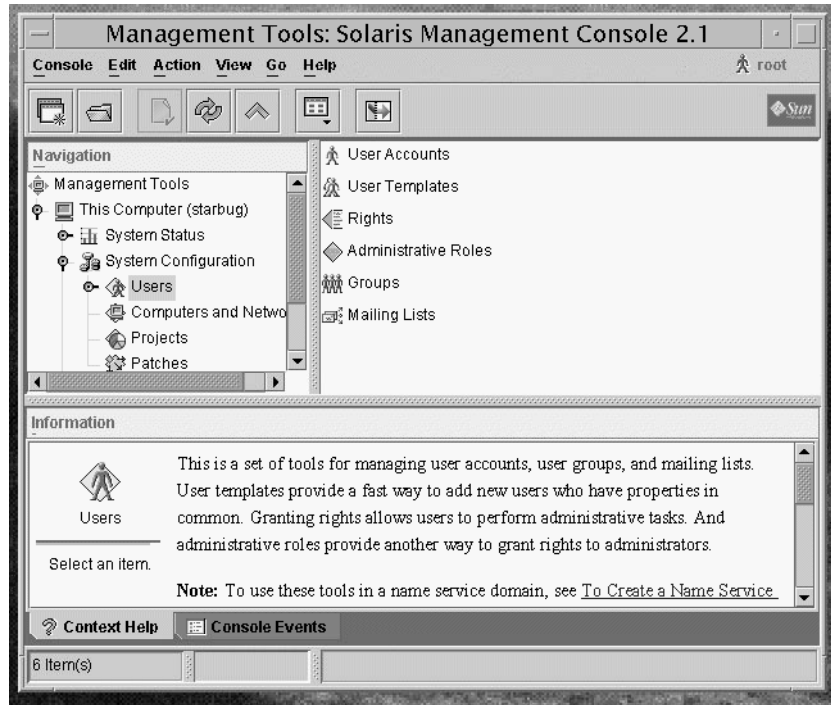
Management Tools: Solaris Management Console 2.1

Console Edit Action View Go Help

root

Sun

Navigation

Management Tools
This Computer (starbug)
System Status
System Configuration
Users
Computers and Netwo
Projects
Patches

User Accounts
User Templates
Rights
Administrative Roles
Groups
Mailing Lists

Information

Users

Select an item.

This is a set of tools for managing user accounts, user groups, and mailing lists. User templates provide a fast way to add new users who have properties in common. Granting rights allows users to perform administrative tasks. And administrative roles provide another way to grant rights to administrators.

Note: To use these tools in a name service domain, see To Create a Name Service

Context Help

Console Events

6 Item(s)